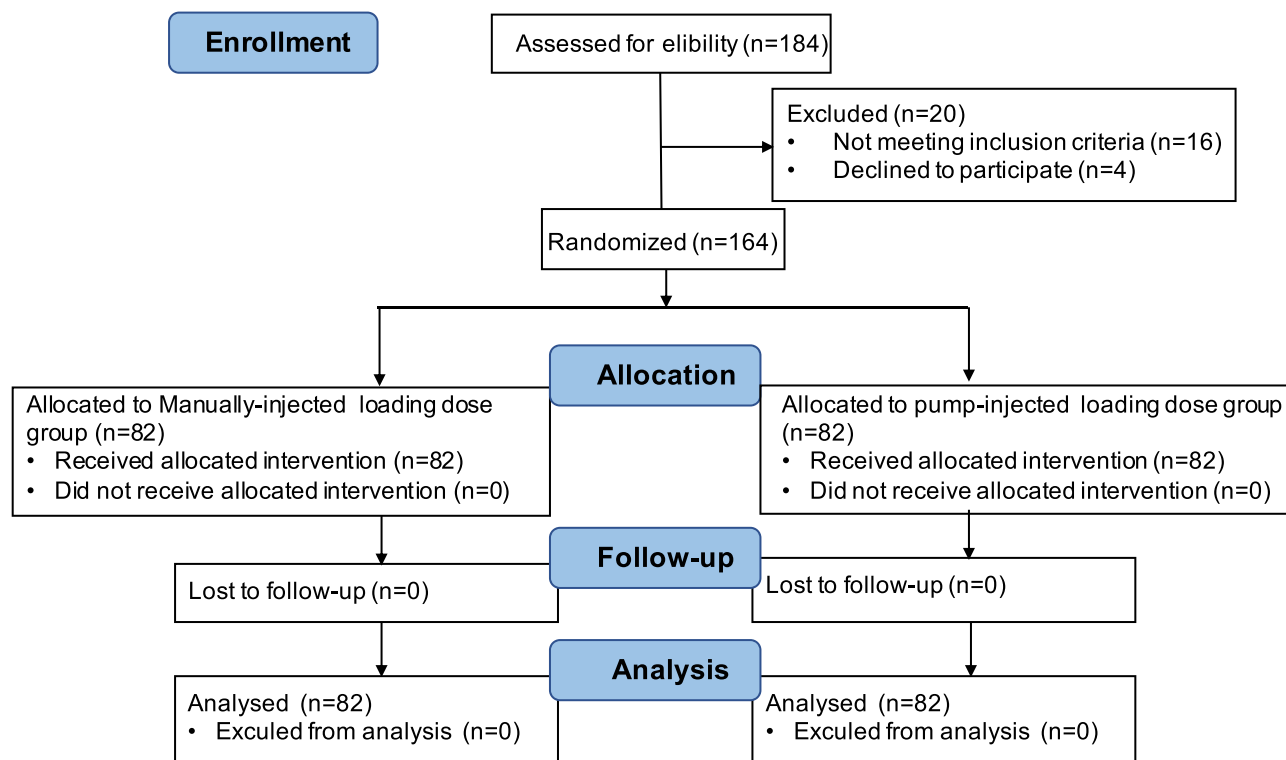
Enrollment

Assessed for elibility (n=184)

Excluded (n=20)
• Not meeting inclusion criteria (n=16)
• Declined to participate (n=4)

Randomized (n=164)

Allocation

Allocated to Manually-injected loading dose group (n=82)
• Received allocated intervention (n=82)
• Did not receive allocated intervention (n=0)

Allocated to pump-injected loading dose group (n=82)
• Received allocated intervention (n=82)
• Did not receive allocated intervention (n=0)

Follow-up

Lost to follow-up (n=0)

Lost to follow-up (n=0)

Analysis

Analysed (n=82)
• Exculed from analysis (n=0)

Analysed (n=82)
• Exculed from analysis (n=0)